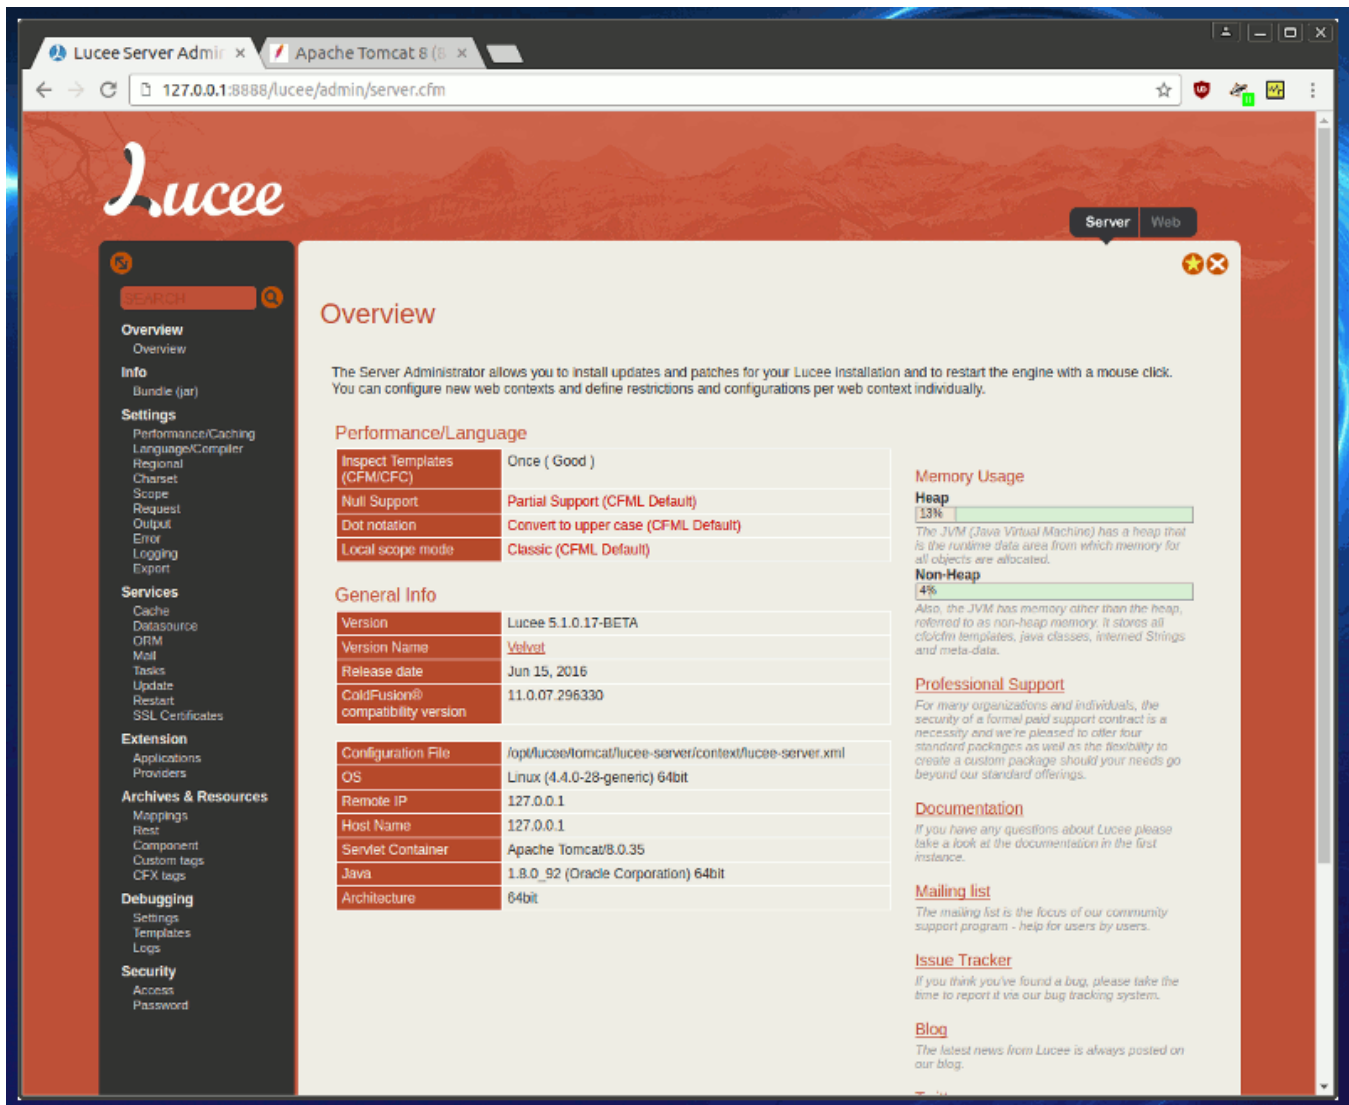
Lucee Server Admi ×
Apache Tomcat 8 (8 ×

127.0.0.1:8888/lucee/admin/server.cfm

Lucee

Server Web

SEARCH

Overview
Overview
Info
Bundle (jar)
Settings
Performance/Caching
Language/Compiler
Regional
Charset
Scope
Request
Output
Error
Logging
Export
Services
Cache
Datasource
ORM
Mail
Tasks
Update
Restart
SSL Certificates
Extension
Applications
Providers
Archives & Resources
Mappings
Rest
Component
Custom tags
CFX tags
Debugging
Settings
Templates
Logs
Security
Access
Password

Overview

The Server Administrator allows you to install updates and patches for your Lucee installation and to restart the engine with a mouse click. You can configure new web contexts and define restrictions and configurations per web context individually.

Performance/Language

| | |
|---|---|
| Inspect Templates (CFM/CFC) | Once ( Good ) |
| Null Support | Partial Support (CFML Default) |
| Dot notation | Convert to upper case (CFML Default) |
| Local scope mode | Classic (CFML Default) |

General Info

| | |
|---|---|
| Version | Lucee 5.1.0.17-BETA |
| Version Name | Velvet |
| Release date | Jun 15, 2016 |
| ColdFusion® compatibility version | 11.0.07.296330 |

| | |
|---|---|
| Configuration File | /opt/lucee/tomcat/lucee-server/context/lucee-server.xml |
| OS | Linux (4.4.0-28-generic) 64bit |
| Remote IP | 127.0.0.1 |
| Host Name | 127.0.0.1 |
| Servlet Container | Apache Tomcat/8.0.35 |
| Java | 1.8.0_92 (Oracle Corporation) 64bit |
| Architecture | 64bit |

Memory Usage
Heap
13%
The JVM (Java Virtual Machine) has a heap that is the runtime data area from which memory for all objects are allocated.
Non-Heap
4%
Also, the JVM has memory other than the heap, referred to as non-heap memory. It stores all cfc/cfm templates, java classes, interned Strings and meta-data.

Professional Support
For many organizations and individuals, the security of a formal paid support contract is a necessity and we're pleased to offer four standard packages as well as the flexibility to create a custom package should your needs go beyond our standard offerings.

Documentation
If you have any questions about Lucee please take a look at the documentation in the first instance.

Mailing list
The mailing list is the focus of our community support program - help for users by users.

Issue Tracker
If you think you've found a bug, please take the time to report it via our bug tracking system.

Blog
The latest news from Lucee is always posted on our blog.
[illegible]